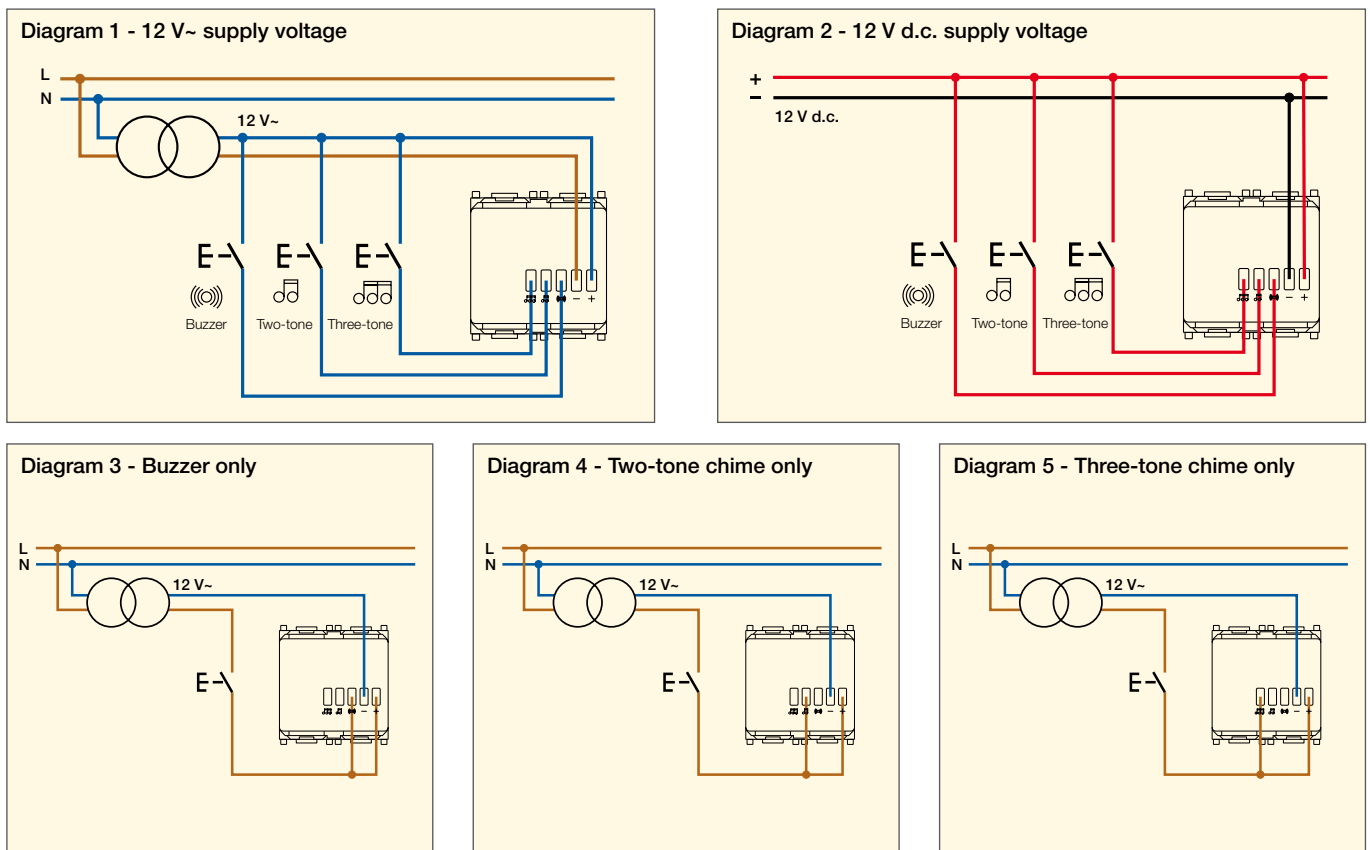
Diagram 1 - 12 V~ supply voltage

L
N
12 V~
Buzzer
Two-tone
Three-tone
– +

Diagram 2 - 12 V d.c. supply voltage

+
–
12 V d.c.
Buzzer
Two-tone
Three-tone
– +

Diagram 3 - Buzzer only

L
N
12 V~
– +

Diagram 4 - Two-tone chime only

L
N
12 V~
– +

Diagram 5 - Three-tone chime only

L
N
12 V~
– +